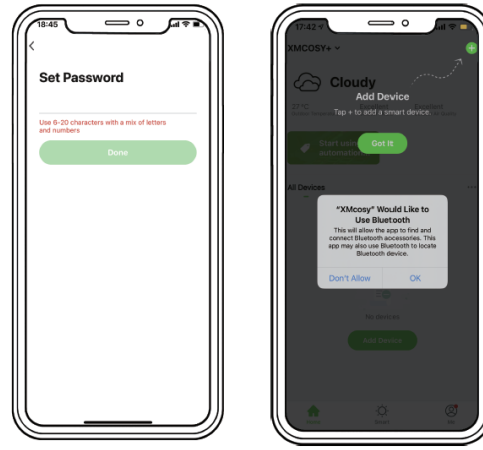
18:45

<

Set Password

Use 6-20 characters with a mix of letters and numbers

Done

17:42

XMCOSY+

Cloudy

Add Device

Tap + to add a smart device.

Start using automation

Got It

All Devices

"XMcosy" Would Like to Use Bluetooth

This will allow the app to find and connect Bluetooth accessories. This app may also use Bluetooth to locate Bluetooth device.

Don't Allow

OK

No devices

Add Device